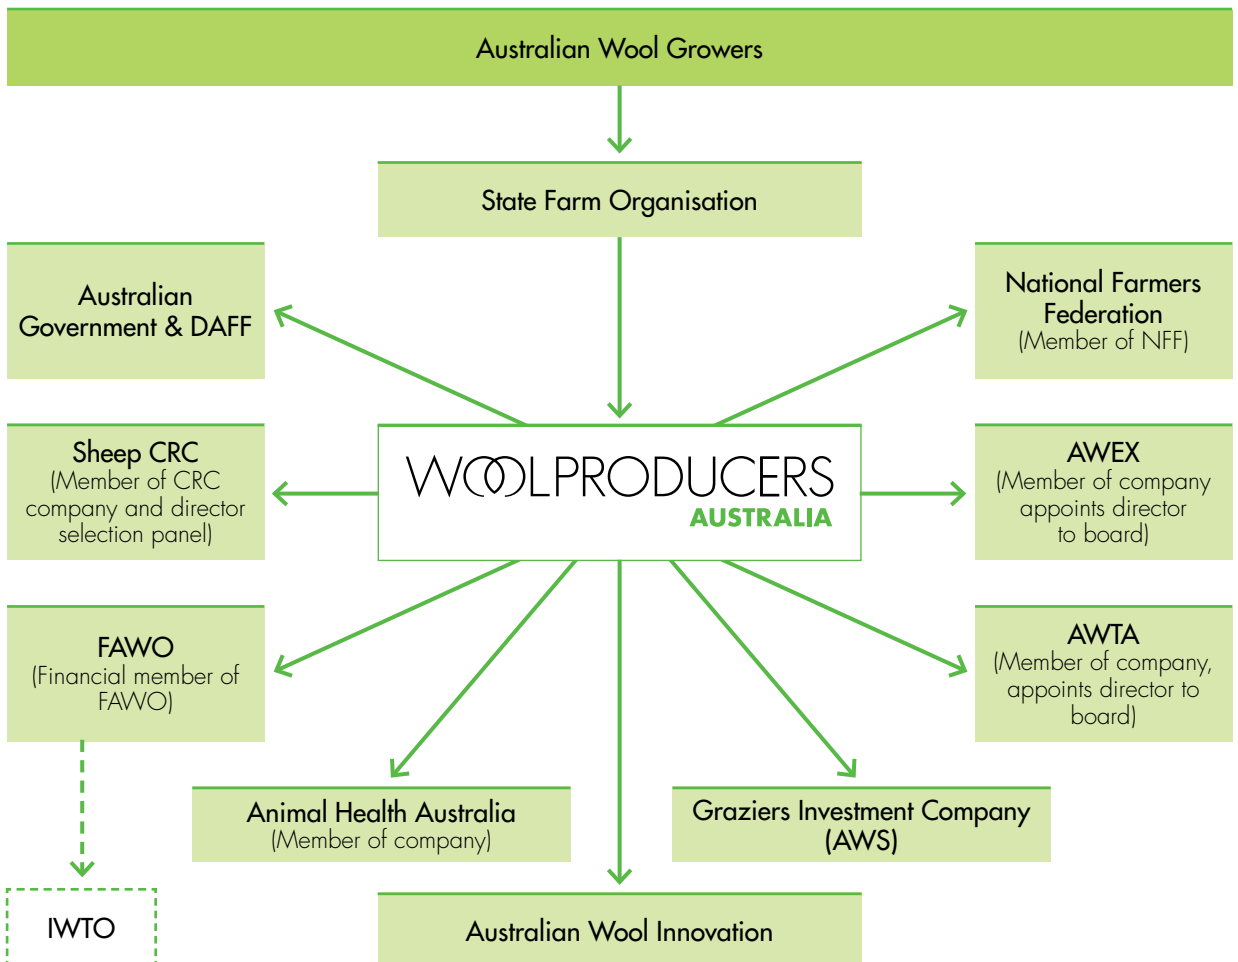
Australian Wool Growers

State Farm Organisation

Australian Government & DAFF

National Farmers Federation
(Member of NFF)

Sheep CRC
(Member of CRC company and director selection panel)

WOOLPRODUCERS
AUSTRALIA

AWEX
(Member of company appoints director to board)

FAWO
(Financial member of FAWO)

AWTA
(Member of company, appoints director to board)

Animal Health Australia
(Member of company)

Graziers Investment Company
(AWS)

IWTO

Australian Wool Innovation